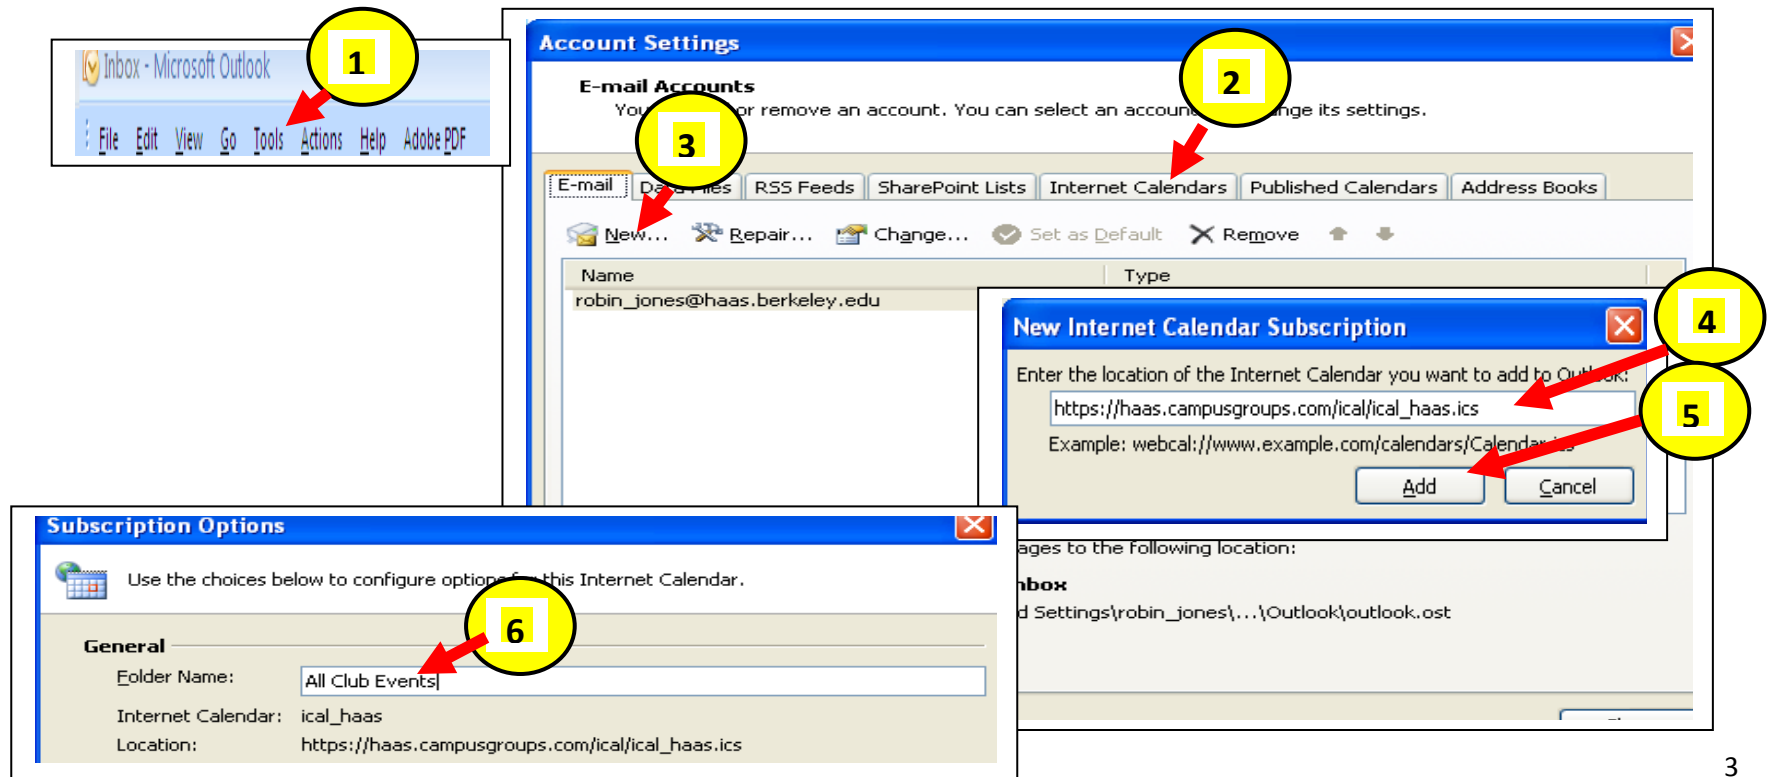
Inbox - Microsoft Outlook

File Edit View Go Tools Actions Help Adobe PDF

1

Account Settings

E-mail Accounts

You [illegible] or remove an account. You can select an accoun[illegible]nge its settings.

2

3

E-mail Da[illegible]es RSS Feeds SharePoint Lists Internet Calendars Published Calendars Address Books

New... Repair... Change... Set as Default Remove

Name Type

robin_jones@haas.berkeley.edu

New Internet Calendar Subscription

4

Enter the location of the Internet Calendar you want to add to Ou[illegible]ok:

https://haas.campusgroups.com/ical/ical_haas.ics

5

Example: webcal://www.example.com/calendars/Calendar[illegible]

Add Cancel

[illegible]ages to the following location:

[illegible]nbox

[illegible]d Settings\robin_jones\...\Outlook\outlook.ost

Subscription Options

Use the choices below to configure options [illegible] this Internet Calendar.

6

General

Folder Name: All Club Events

Internet Calendar: ical_haas

Location: https://haas.campusgroups.com/ical/ical_haas.ics

3